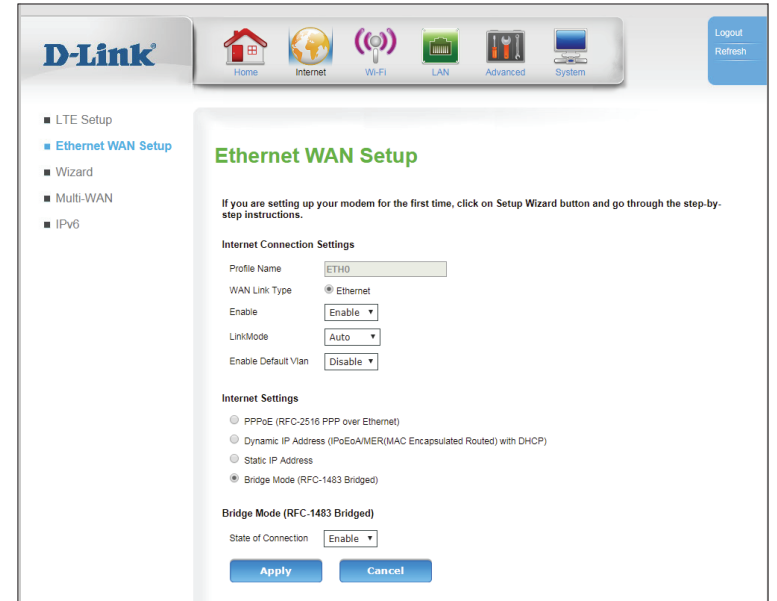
D-Link

Home Internet Wi-Fi LAN Advanced System

Logout
Refresh

■ LTE Setup
■ Ethernet WAN Setup
■ Wizard
■ Multi-WAN
■ IPv6

Ethernet WAN Setup

If you are setting up your modem for the first time, click on Setup Wizard button and go through the step-by-step instructions.

Internet Connection Settings

| | |
|---|---|
| Profile Name | ETH0 |
| WAN Link Type | Ethernet |
| Enable | Enable |
| LinkMode | Auto |
| Enable Default Vlan | Disable |

Internet Settings

PPPoE (RFC-2516 PPP over Ethernet)
Dynamic IP Address (IPoEoA/MER(MAC Encapsulated Routed) with DHCP)
Static IP Address
Bridge Mode (RFC-1483 Bridged)

Bridge Mode (RFC-1483 Bridged)

State of Connection Enable

Apply Cancel